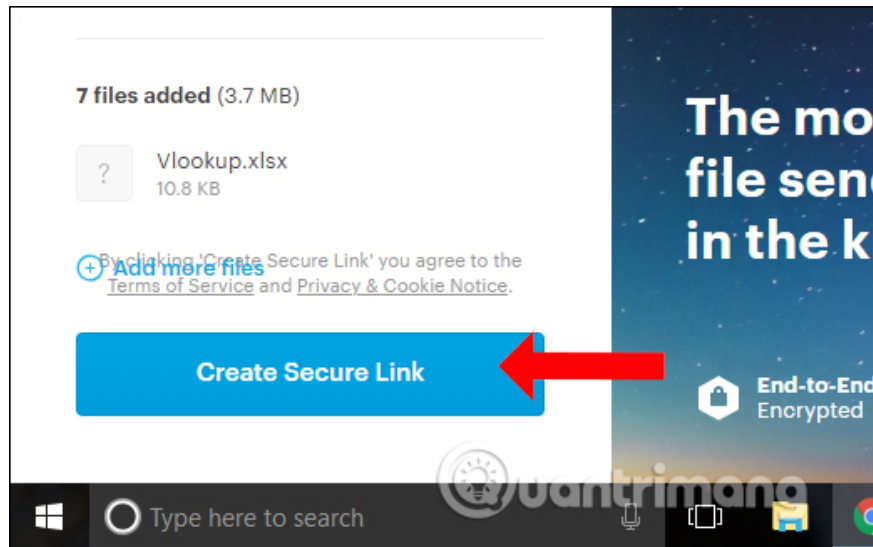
**7 files added** (3.7 MB)

?

Vlookup.xlsx
10.8 KB

Add more files

By clicking 'Create Secure Link' you agree to the Terms of Service and Privacy & Cookie Notice.

Create Secure Link

The mo
file sen
in the k

End-to-End
Encrypted

Quantrimang

Type here to search